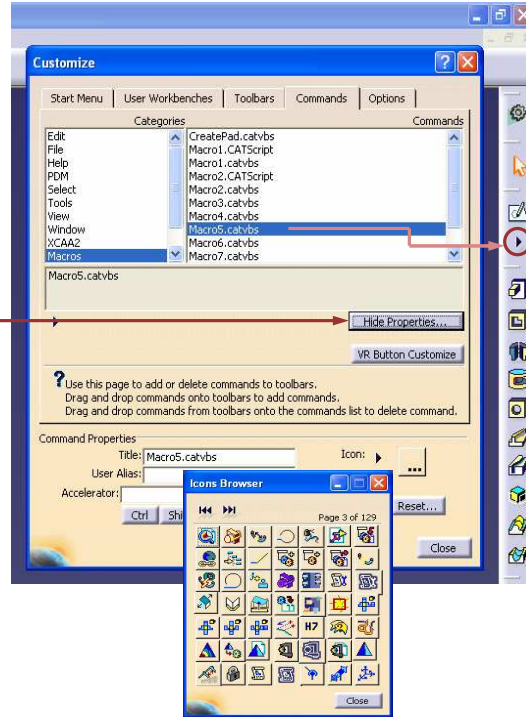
Customize

Start Menu | User Workbenches | Toolbars | Commands | Options

Categories

Edit
File
Help
PDM
Select
Tools
View
Window
XCAA2
Macros

Commands

CreatePad.catvbs
Macro1.CATScript
Macro1.catvbs
Macro2.CATScript
Macro2.catvbs
Macro3.catvbs
Macro4.catvbs
Macro5.catvbs
Macro6.catvbs
Macro7.catvbs

Macro5.catvbs

Hide Properties...

VR Button Customize

Use this page to add or delete commands to toolbars.
Drag and drop commands onto toolbars to add commands.
Drag and drop commands from toolbars onto the commands list to delete command.

Command Properties

Title: Macro5.catvbs

Icon:

...

User Alias:

Accelerator:

Ctrl

Shi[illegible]

Reset...

Close

Icons Browser

Page 3 of 129

H7

Close